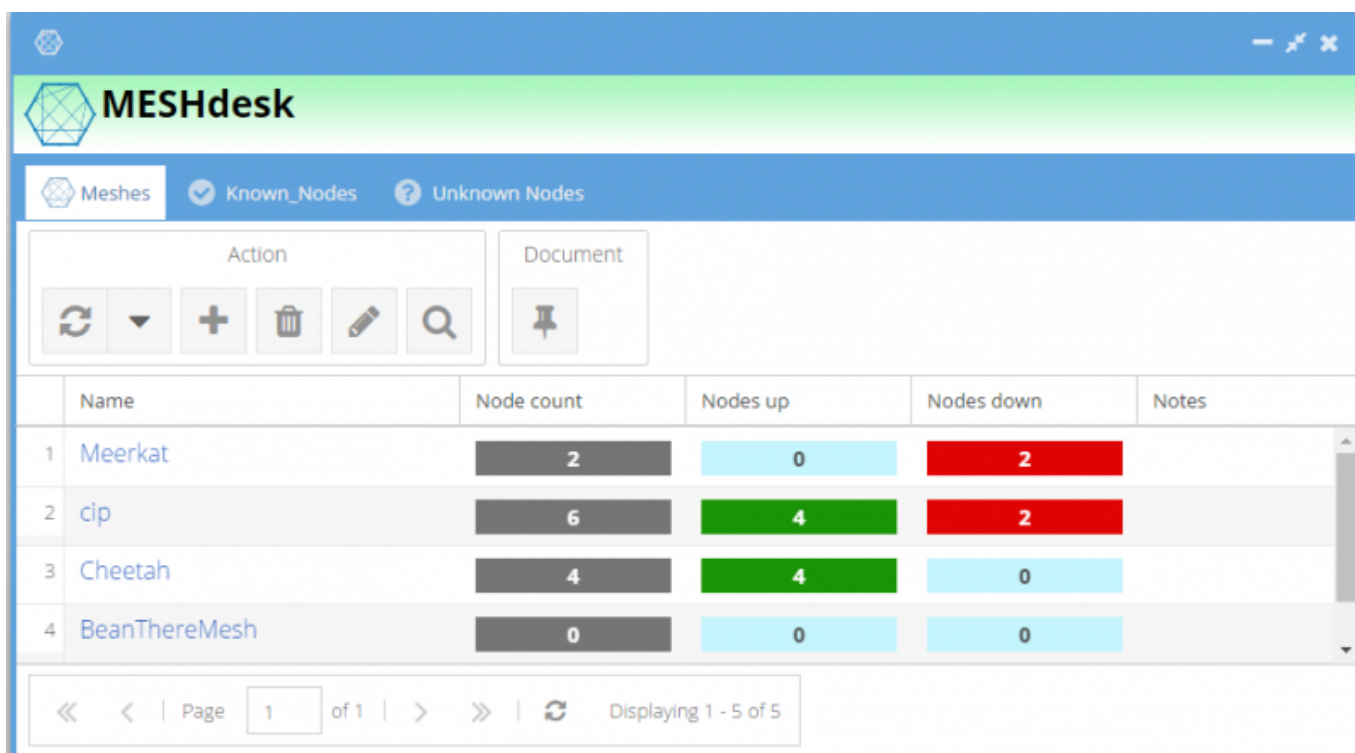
MESHdesk

Meshes | Known_Nodes | Unknown Nodes

Action

Document

| | Name | Node count | Nodes up | Nodes down | Notes |
|---|---|---|---|---|---|
| 1 | Meerkat | 2 | 0 | 2 | |
| 2 | cip | 6 | 4 | 2 | |
| 3 | Cheetah | 4 | 4 | 0 | |
| 4 | BeanThereMesh | 0 | 0 | 0 | |

Page 1 of 1 | Displaying 1 - 5 of 5